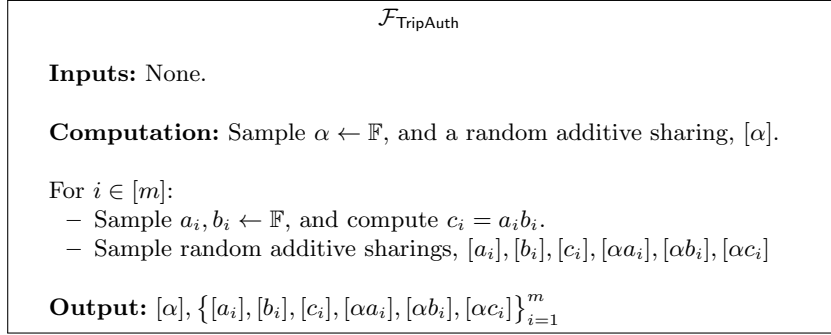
$\mathcal{F}_{\mathsf{TripAuth}}$

**Inputs:** None.

**Computation:** Sample $\alpha \leftarrow \mathbb{F}$, and a random additive sharing, $[\alpha]$.

For $i \in [m]$:
– Sample $a_i, b_i \leftarrow \mathbb{F}$, and compute $c_i = a_i b_i$.
– Sample random additive sharings, $[a_i], [b_i], [c_i], [\alpha a_i], [\alpha b_i], [\alpha c_i]$

**Output:** $[\alpha], \left\{[a_i], [b_i], [c_i], [\alpha a_i], [\alpha b_i], [\alpha c_i]\right\}_{i=1}^{m}$